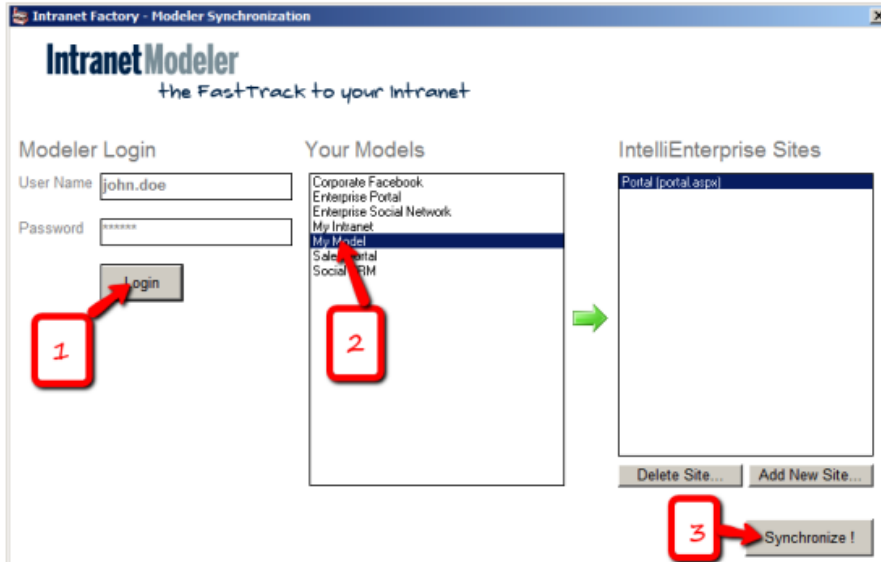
Intranet Factory - Modeler Synchronization

IntranetModeler
the FastTrack to your Intranet

Modeler Login
User Name john.doe
Password ******
Login

Your Models
Corporate Facebook
Enterprise Portal
Enterprise Social Network
My Intranet
My Model
Sales Portal
Social CRM

IntelliEnterprise Sites
Portal (portal.aspx)

Delete Site... Add New Site...

Synchronize !

1
2
3